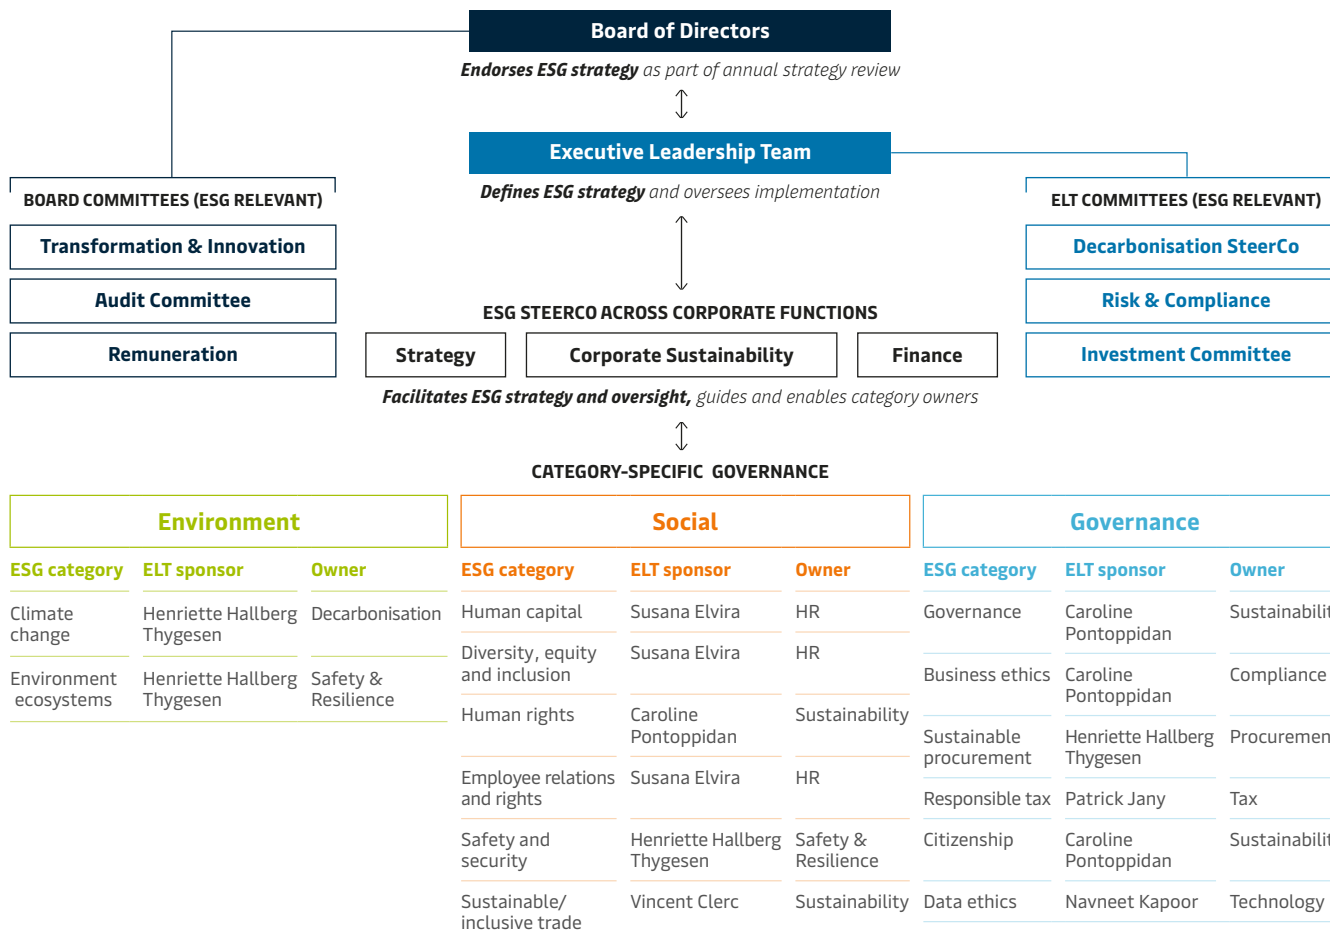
Board of Directors

***Endorses ESG strategy*** *as part of annual strategy review*

Executive Leadership Team

***Defines ESG strategy*** *and oversees implementation*

BOARD COMMITTEES (ESG RELEVANT)

Transformation & Innovation

Audit Committee

Remuneration

ELT COMMITTEES (ESG RELEVANT)

Decarbonisation SteerCo

Risk & Compliance

Investment Committee

ESG STEERCO ACROSS CORPORATE FUNCTIONS

Strategy

Corporate Sustainability

Finance

***Facilitates ESG strategy and oversight,*** *guides and enables category owners*

CATEGORY-SPECIFIC GOVERNANCE

Environment

| ESG category | ELT sponsor | Owner |
|---|---|---|
| Climate change | Henriette Hallberg Thygesen | Decarbonisation |
| Environment ecosystems | Henriette Hallberg Thygesen | Safety & Resilience |

Social

| ESG category | ELT sponsor | Owner |
|---|---|---|
| Human capital | Susana Elvira | HR |
| Diversity, equity and inclusion | Susana Elvira | HR |
| Human rights | Caroline Pontoppidan | Sustainability |
| Employee relations and rights | Susana Elvira | HR |
| Safety and security | Henriette Hallberg Thygesen | Safety & Resilience |
| Sustainable/ inclusive trade | Vincent Clerc | Sustainability |

Governance

| ESG category | ELT sponsor | Owner |
|---|---|---|
| Governance | Caroline Pontoppidan | Sustainabilit |
| Business ethics | Caroline Pontoppidan | Compliance |
| Sustainable procurement | Henriette Hallberg Thygesen | Procuremen |
| Responsible tax | Patrick Jany | Tax |
| Citizenship | Caroline Pontoppidan | Sustainabilit |
| Data ethics | Navneet Kapoor | Technology |